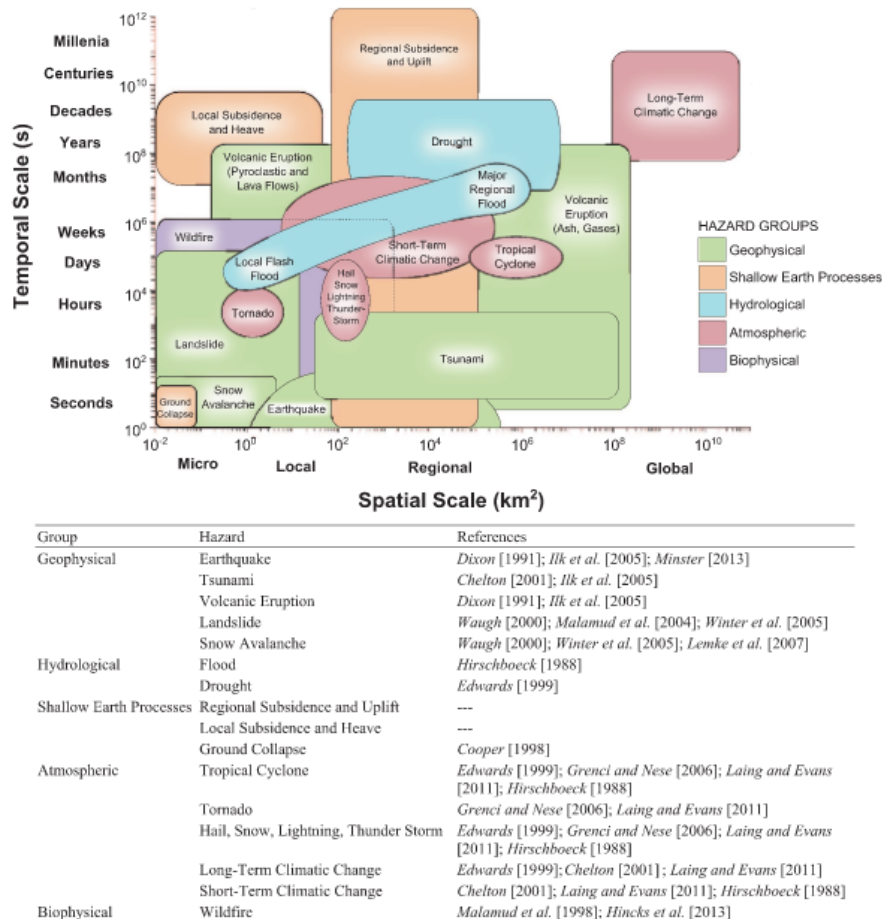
Temporal Scale (s)

Millenia
Centuries
Decades
Years
Months
Weeks
Days
Hours
Minutes
Seconds

$10^{12}$
$10^{10}$
$10^{8}$
$10^{6}$
$10^{4}$
$10^{2}$
$10^{0}$

Regional Subsidence and Uplift
Long-Term Climatic Change
Local Subsidence and Heave
Drought
Volcanic Eruption (Pyroclastic and Lava Flows)
Major Regional Flood
Volcanic Eruption (Ash, Gases)
Wildfire
Local Flash Flood
Short-Term Climatic Change
Tropical Cyclone
Hail Snow Lightning Thunder-Storm
Tornado
Landslide
Tsunami
Snow Avalanche
Ground Collapse
Earthquake

HAZARD GROUPS
Geophysical
Shallow Earth Processes
Hydrological
Atmospheric
Biophysical

$10^{-2}$ $10^{0}$ $10^{2}$ $10^{4}$ $10^{6}$ $10^{8}$ $10^{10}$
Micro Local Regional Global

Spatial Scale (km$^2$)

| Group | Hazard | References |
|---|---|---|
| Geophysical | Earthquake | *Dixon* [1991]; *Ilk et al.* [2005]; *Minster* [2013] |
| | Tsunami | *Chelton* [2001]; *Ilk et al.* [2005] |
| | Volcanic Eruption | *Dixon* [1991]; *Ilk et al.* [2005] |
| | Landslide | *Waugh* [2000]; *Malamud et al.* [2004]; *Winter et al.* [2005] |
| | Snow Avalanche | *Waugh* [2000]; *Winter et al.* [2005]; *Lemke et al.* [2007] |
| Hydrological | Flood | *Hirschboeck* [1988] |
| | Drought | *Edwards* [1999] |
| Shallow Earth Processes | Regional Subsidence and Uplift | --- |
| | Local Subsidence and Heave | --- |
| | Ground Collapse | *Cooper* [1998] |
| Atmospheric | Tropical Cyclone | *Edwards* [1999]; *Grenci and Nese* [2006]; *Laing and Evans* [2011]; *Hirschboeck* [1988] |
| | Tornado | *Grenci and Nese* [2006]; *Laing and Evans* [2011] |
| | Hail, Snow, Lightning, Thunder Storm | *Edwards* [1999]; *Grenci and Nese* [2006]; *Laing and Evans* [2011]; *Hirschboeck* [1988] |
| | Long-Term Climatic Change | *Edwards* [1999]; *Chelton* [2001] ; *Laing and Evans* [2011] |
| | Short-Term Climatic Change | *Chelton* [2001]; *Laing and Evans* [2011]; *Hirschboeck* [1988] |
| Biophysical | Wildfire | *Malamud et al.* [1998]; *Hincks et al.* [2013] |